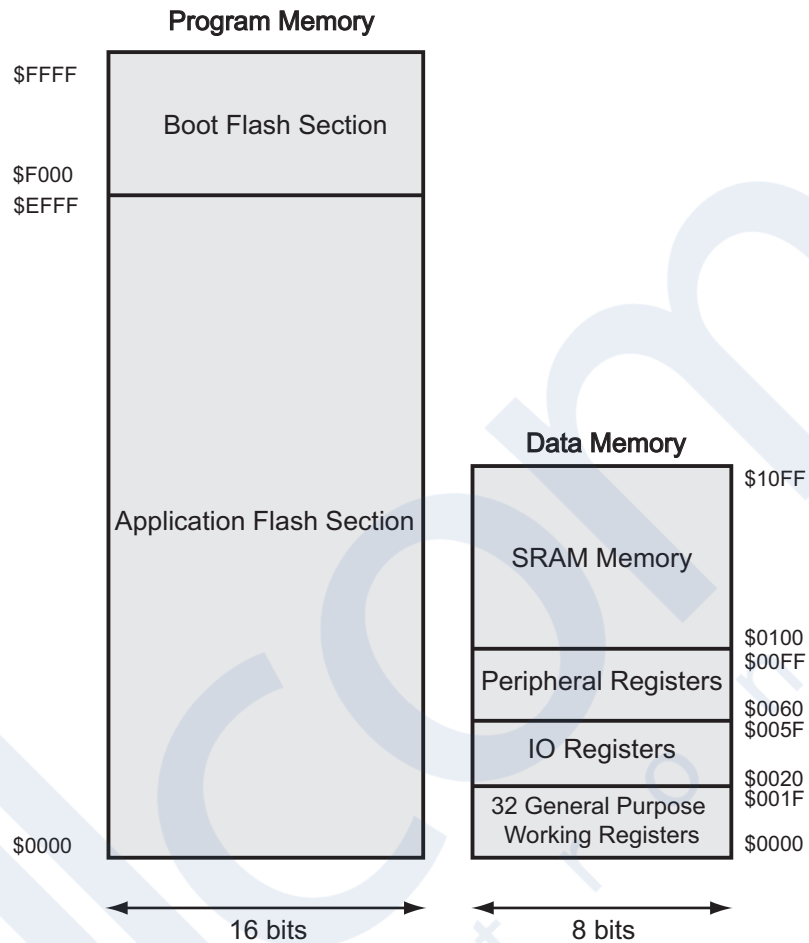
Program Memory

$FFFF
Boot Flash Section
$F000
$EFFF

Application Flash Section

$0000

16 bits

Data Memory

$10FF
SRAM Memory
$0100
$00FF
Peripheral Registers
$0060
$005F
IO Registers
$0020
$001F
32 General Purpose Working Registers
$0000

8 bits